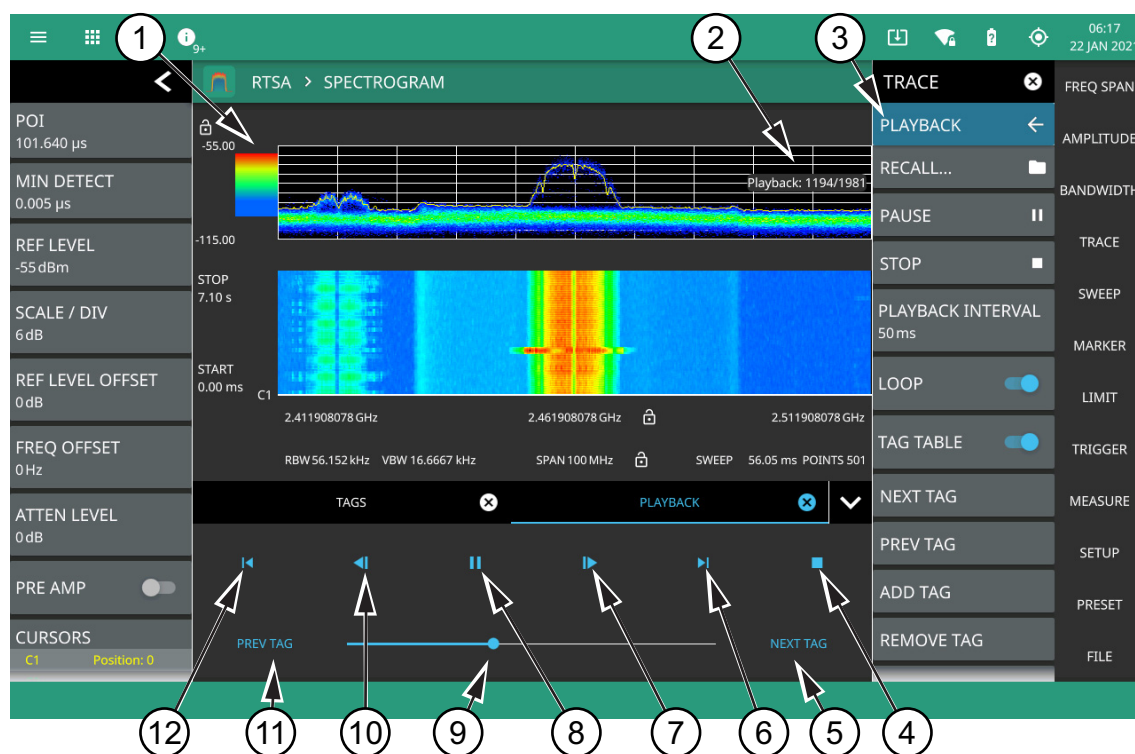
9+

06:17
22 JAN 2021

RTSA > SPECTROGRAM

POI
101.640 µs

MIN DETECT
0.005 µs

REF LEVEL
-55 dBm

SCALE / DIV
6 dB

REF LEVEL OFFSET
0 dB

FREQ OFFSET
0 Hz

ATTEN LEVEL
0 dB

PRE AMP

CURSORS
C1 Position: 0

-55.00
-115.00
Playback: 1194/1981

STOP
7.10 s
START
0.00 ms
C1

2.411908078 GHz 2.461908078 GHz 2.511908078 GHz

RBW 56.152 kHz VBW 16.6667 kHz SPAN 100 MHz SWEEP 56.05 ms POINTS 501

TAGS PLAYBACK

PREV TAG NEXT TAG

TRACE
PLAYBACK
RECALL...
PAUSE
STOP
PLAYBACK INTERVAL
50 ms
LOOP
TAG TABLE
NEXT TAG
PREV TAG
ADD TAG
REMOVE TAG

FREQ SPAN
AMPLITUDE
BANDWIDTH
TRACE
SWEEP
MARKER
LIMIT
TRIGGER
MEASURE
SETUP
PRESET
FILE

1 2 3 4 5 6 7 8 9 10 11 12